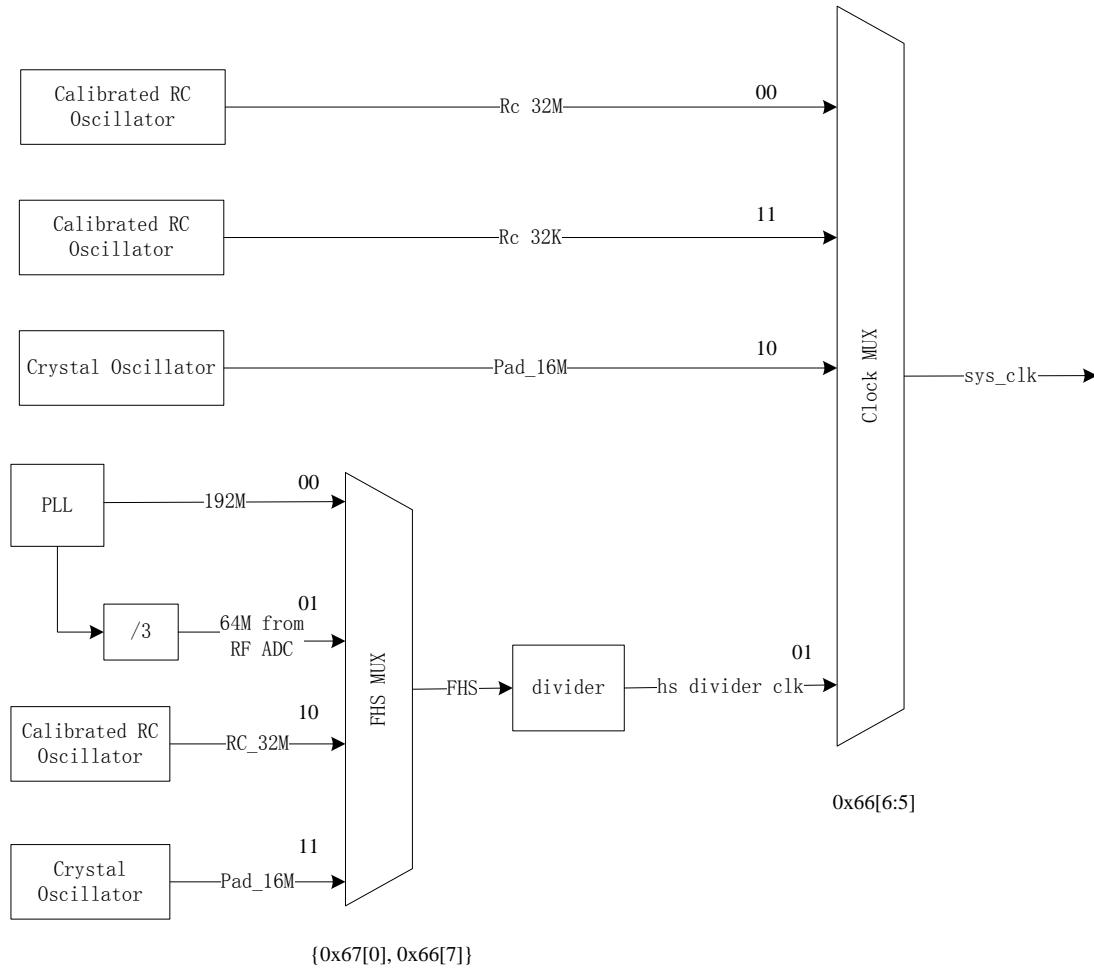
Calibrated RC Oscillator

Rc 32M

00

Calibrated RC Oscillator

Rc 32K

11

Crystal Oscillator

Pad_16M

10

Clock MUX

sys_clk

PLL

192M

00

/3

64M from RF ADC

01

FHS MUX

FHS

divider

hs divider clk

01

Calibrated RC Oscillator

RC_32M

10

Crystal Oscillator

Pad_16M

11

0x66[6:5]

{0x67[0], 0x66[7]}